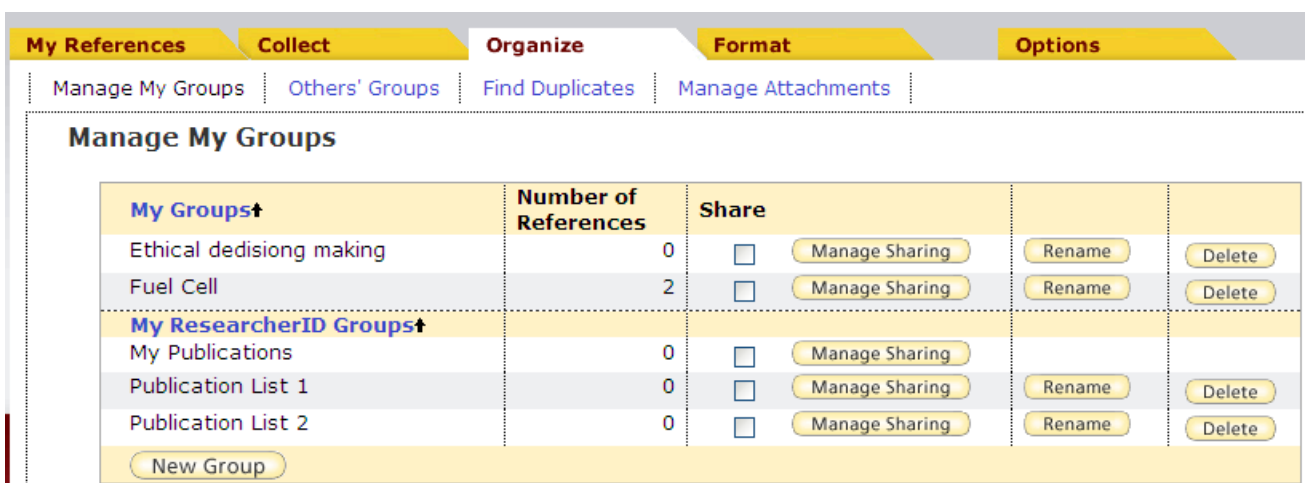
My References | Collect | Organize | Format | Options

Manage My Groups | Others' Groups | Find Duplicates | Manage Attachments

Manage My Groups

| My Groups↑ | Number of References | Share | | | |
|---|---|---|---|---|---|
| Ethical dedisiong making | 0 | ☐ | Manage Sharing | Rename | Delete |
| Fuel Cell | 2 | ☐ | Manage Sharing | Rename | Delete |
| My ResearcherID Groups↑ | | | | | |
| My Publications | 0 | ☐ | Manage Sharing | | |
| Publication List 1 | 0 | ☐ | Manage Sharing | Rename | Delete |
| Publication List 2 | 0 | ☐ | Manage Sharing | Rename | Delete |

New Group